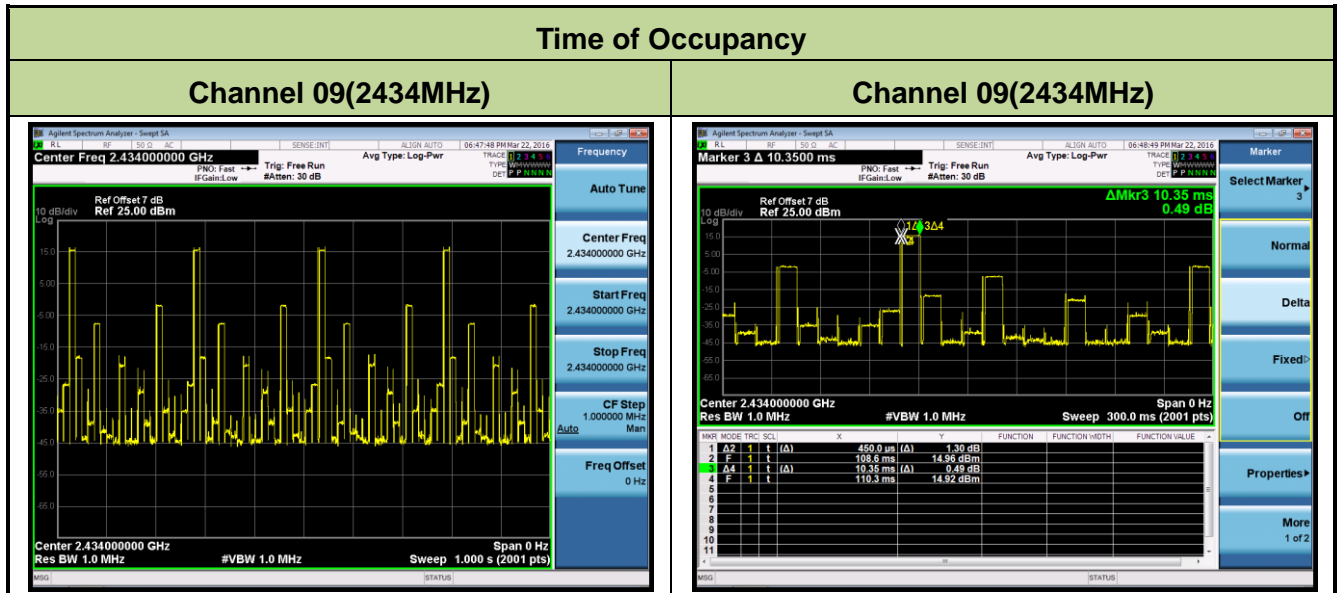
Time of Occupancy

| Channel 09(2434MHz) | Channel 09(2434MHz) |
|---|---|

Agilent Spectrum Analyzer - Swept SA
RL RF 50 Ω AC SENSE:INT ALIGN AUTO 06:47:48 PM Mar 22, 2016
Center Freq 2.434000000 GHz
PNO: Fast IFGain:Low
Trig: Free Run #Atten: 30 dB
Avg Type: Log-Pwr
TRACE 1 2 3 4 5 6 TYPE W DET P P N N N N
Ref Offset 7 dB
10 dB/div Ref 25.00 dBm
Log
15.0
5.00
-5.00
-15.0
-25.0
-35.0
-45.0
-55.0
-65.0
Center 2.434000000 GHz
Res BW 1.0 MHz
#VBW 1.0 MHz
Span 0 Hz
Sweep 1.000 s (2001 pts)
MSG
STATUS
Frequency
Auto Tune
Center Freq 2.434000000 GHz
Start Freq 2.434000000 GHz
Stop Freq 2.434000000 GHz
CF Step 1.000000 MHz Auto Man
Freq Offset 0 Hz

Agilent Spectrum Analyzer - Swept SA
RL RF 50 Ω AC SENSE:INT ALIGN AUTO 06:48:49 PM Mar 22, 2016
Marker 3 Δ 10.3500 ms
PNO: Fast IFGain:Low
Trig: Free Run #Atten: 30 dB
Avg Type: Log-Pwr
TRACE 1 2 3 4 5 6 TYPE W DET P P N N N N
Ref Offset 7 dB
10 dB/div Ref 25.00 dBm
Log
ΔMkr3 10.35 ms
0.49 dB
1Δ2 3Δ4
15.0
5.00
-5.00
-15.0
-25.0
-35.0
-45.0
-55.0
-65.0
Center 2.434000000 GHz
Res BW 1.0 MHz
#VBW 1.0 MHz
Span 0 Hz
Sweep 300.0 ms (2001 pts)

| MKR | MODE | TRC | SCL | X | | Y | FUNCTION | FUNCTION WIDTH | FUNCTION VALUE |
|---|---|---|---|---|---|---|---|---|---|
| 1 | Δ2 | 1 | t | (Δ) 450.0 µs | (Δ) | 1.30 dB | | | |
| 2 | F | 1 | t | 108.6 ms | | 14.96 dBm | | | |
| 3 | Δ4 | 1 | t | (Δ) 10.35 ms | (Δ) | 0.49 dB | | | |
| 4 | F | 1 | t | 110.3 ms | | 14.92 dBm | | | |
| 5 | | | | | | | | | |
| 6 | | | | | | | | | |
| 7 | | | | | | | | | |
| 8 | | | | | | | | | |
| 9 | | | | | | | | | |
| 10 | | | | | | | | | |
| 11 | | | | | | | | | |

MSG
STATUS
Marker
Select Marker 3
Normal
Delta
Fixed
Off
Properties
More 1 of 2